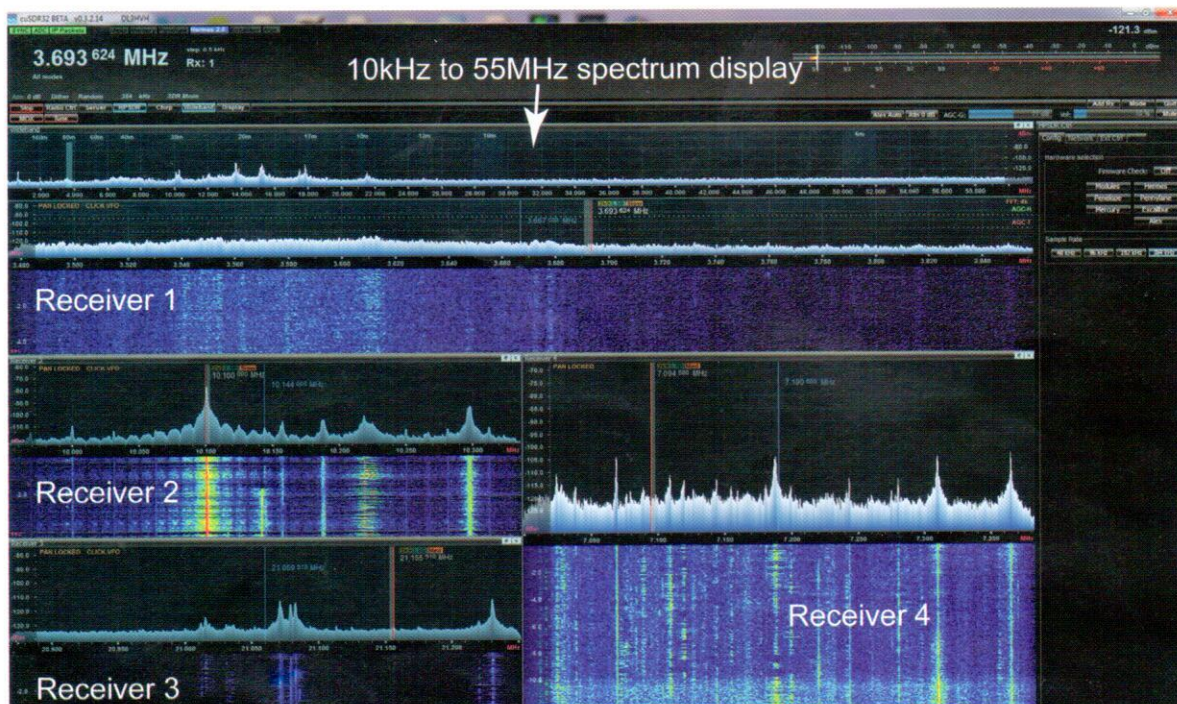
cuSDR32 BETA v0.3.2.14 DL3HVH

3.693 624 MHz Rx: 1

All modes

-121.3 dBm

10kHz to 55MHz spectrum display

160m 80m 60m 40m 30m 20m 17m 15m 12m 10m 6m

2.000 4.000 6.000 8.000 10.000 12.000 14.000 16.000 18.000 20.000 22.000 24.000 26.000 28.000 30.000 32.000 34.000 36.000 38.000 40.000 42.000 44.000 46.000 48.000 50.000 52.000 54.000 56.000 58.000 MHz

PAN LOCKED CLICK VFO

3.693 624 MHz

3.480 3.500 3.520 3.540 3.560 3.580 3.600 3.620 3.640 3.660 3.680 3.700 3.720 3.740 3.760 3.780 3.800 3.820 3.840 MHz

Receiver 1

PAN LOCKED CLICK VFO

10.100 MHz

10.144 MHz

10.050 10.100 10.150 10.200 10.250 10.300 MHz

Receiver 2

PAN LOCKED

7.094 MHz

7.100 MHz

7.050 7.100 7.150 7.200 7.250 7.300 7.350 MHz

PAN LOCKED CLICK VFO

21.050 MHz

21.150 MHz

20.950 21.000 21.050 21.100 21.150 21.200 MHz

Receiver 3

Receiver 4

Hardware selection

Firmware Check Off

Modules Hermes

Penelope Pennylane

Mercury Excalibur

Alex

Sample Rate